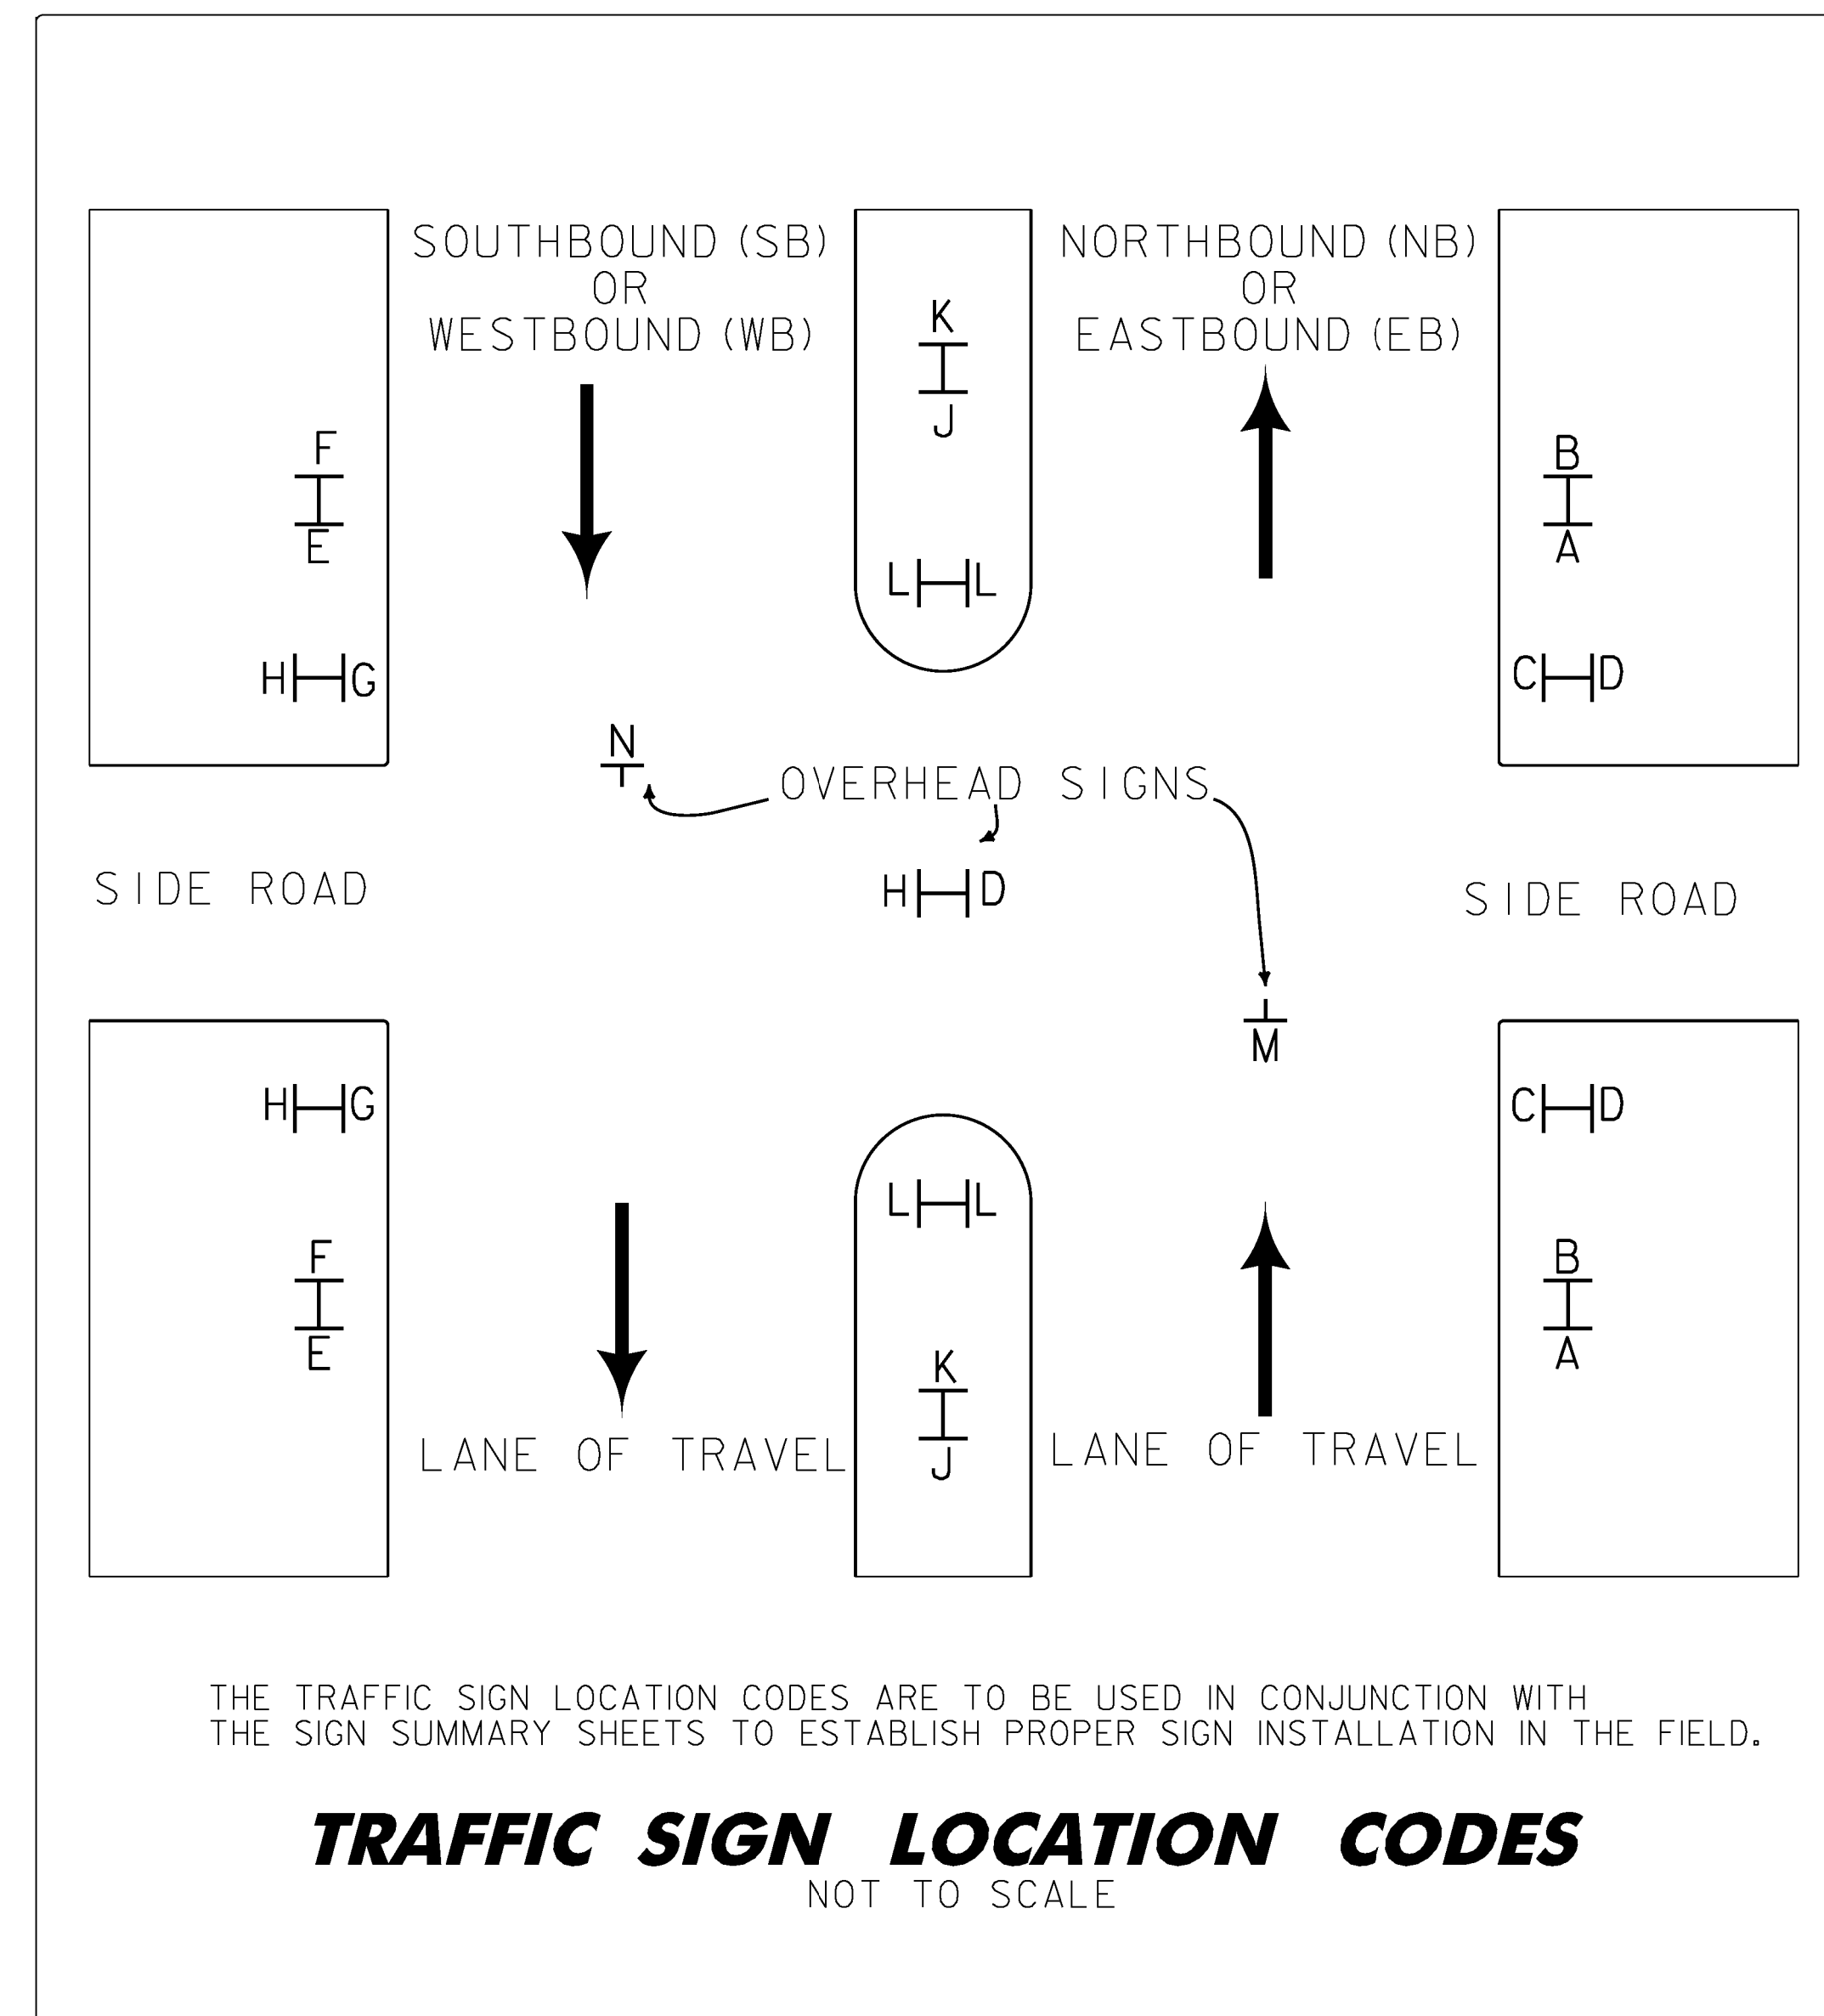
SOUTHBOUND (SB)
OR
WESTBOUND (WB)

K
J

NORTHBOUND (NB)
OR
EASTBOUND (EB)

F
E

L L

B
A

H G

C D

N

OVERHEAD SIGNS

H D

SIDE ROAD

SIDE ROAD

M

H G

C D

L L

F
E

B
A

K
J

LANE OF TRAVEL

LANE OF TRAVEL

THE TRAFFIC SIGN LOCATION CODES ARE TO BE USED IN CONJUNCTION WITH THE SIGN SUMMARY SHEETS TO ESTABLISH PROPER SIGN INSTALLATION IN THE FIELD.

TRAFFIC SIGN LOCATION CODES
NOT TO SCALE